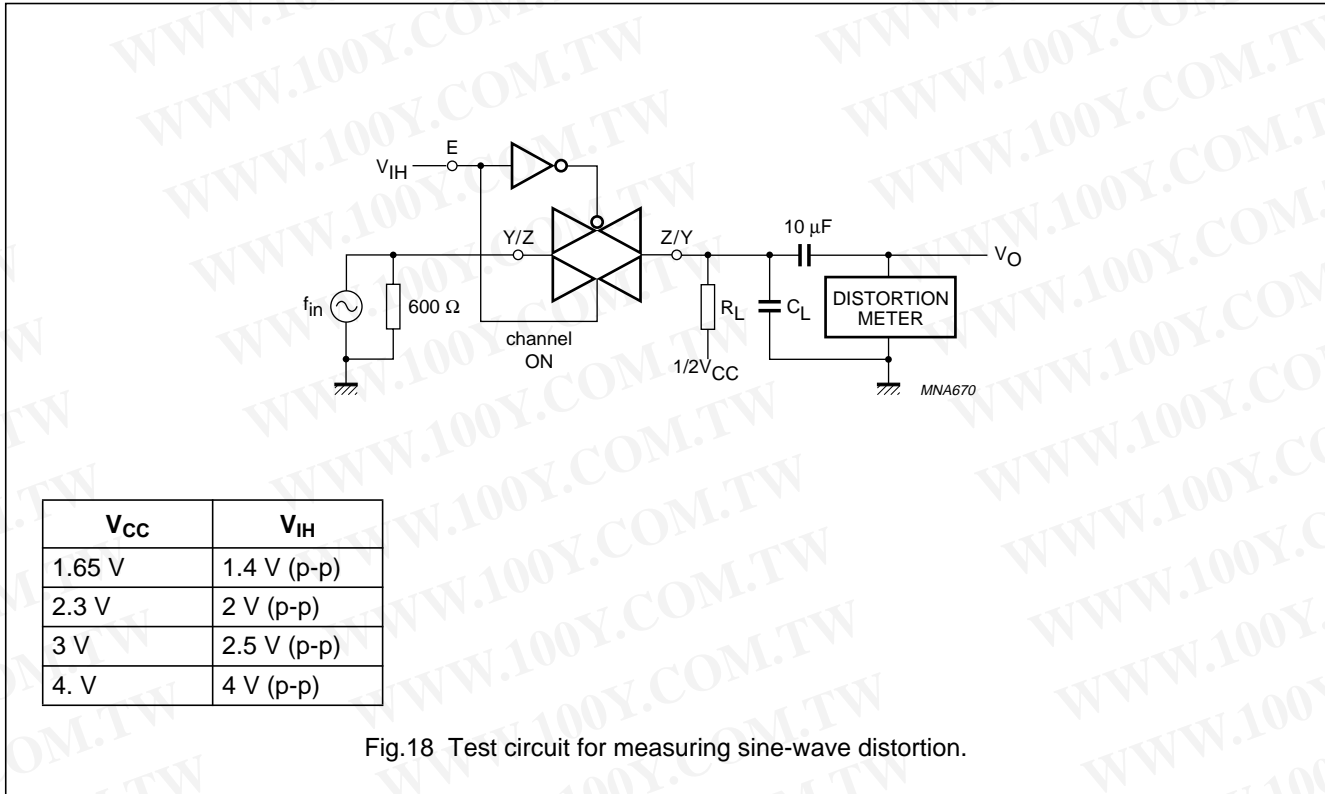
WWW.100Y.COM.TW

$V_{IH}$ E

Y/Z Z/Y 10 μF $V_O$

$f_{in}$ 600 Ω channel ON $R_L$ $C_L$ DISTORTION METER

1/2$V_{CC}$ MNA670

| $V_{CC}$ | $V_{IH}$ |
|---|---|
| 1.65 V | 1.4 V (p-p) |
| 2.3 V | 2 V (p-p) |
| 3 V | 2.5 V (p-p) |
| 4. V | 4 V (p-p) |

Fig.18 Test circuit for measuring sine-wave distortion.